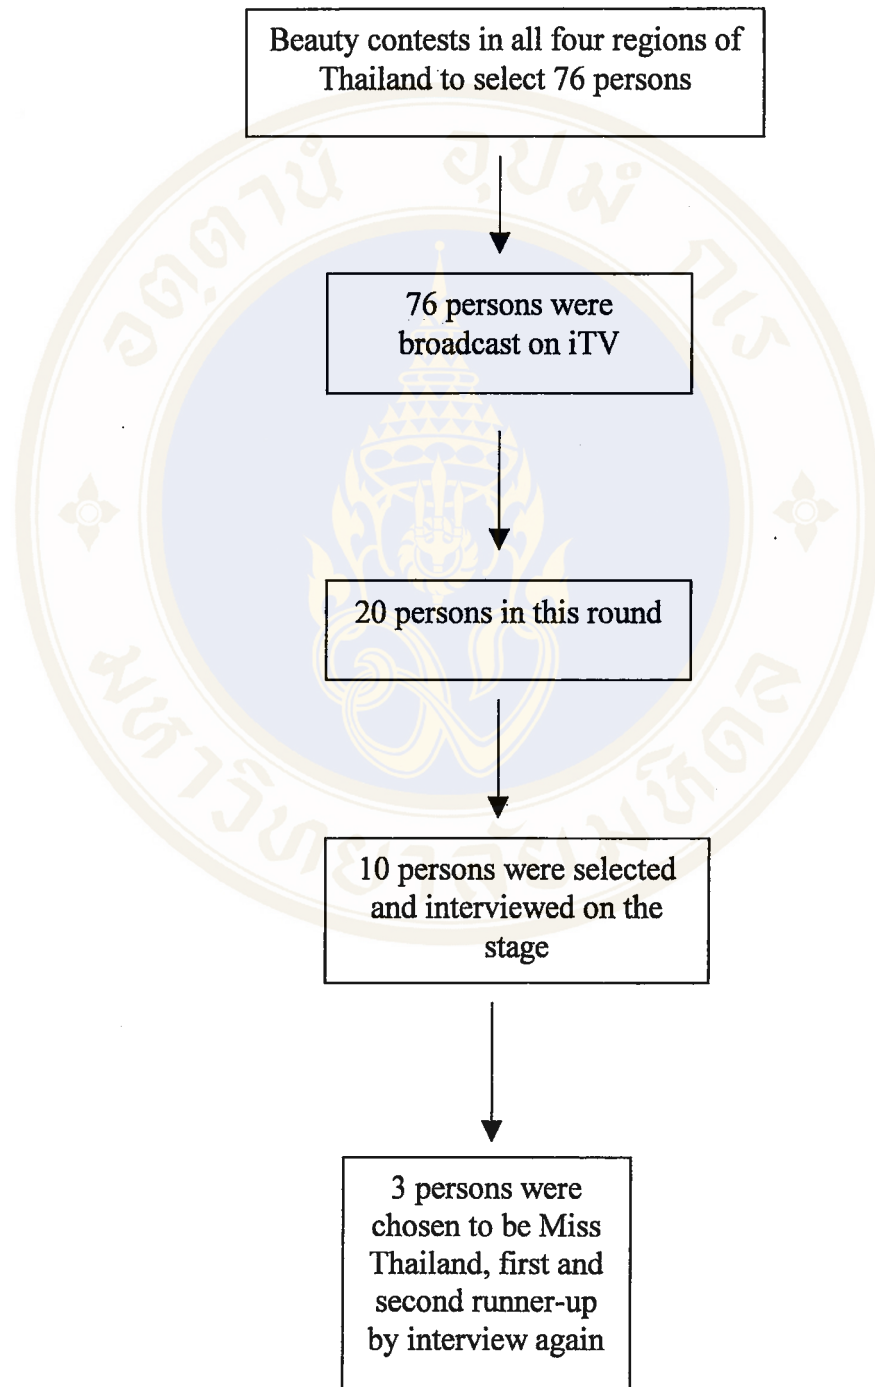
Beauty contests in all four regions of Thailand to select 76 persons

76 persons were broadcast on iTV

20 persons in this round

10 persons were selected and interviewed on the stage

3 persons were chosen to be Miss Thailand, first and second runner-up by interview again

อิตถาบัณฑิต มหาวิทยาลัยมหิดล